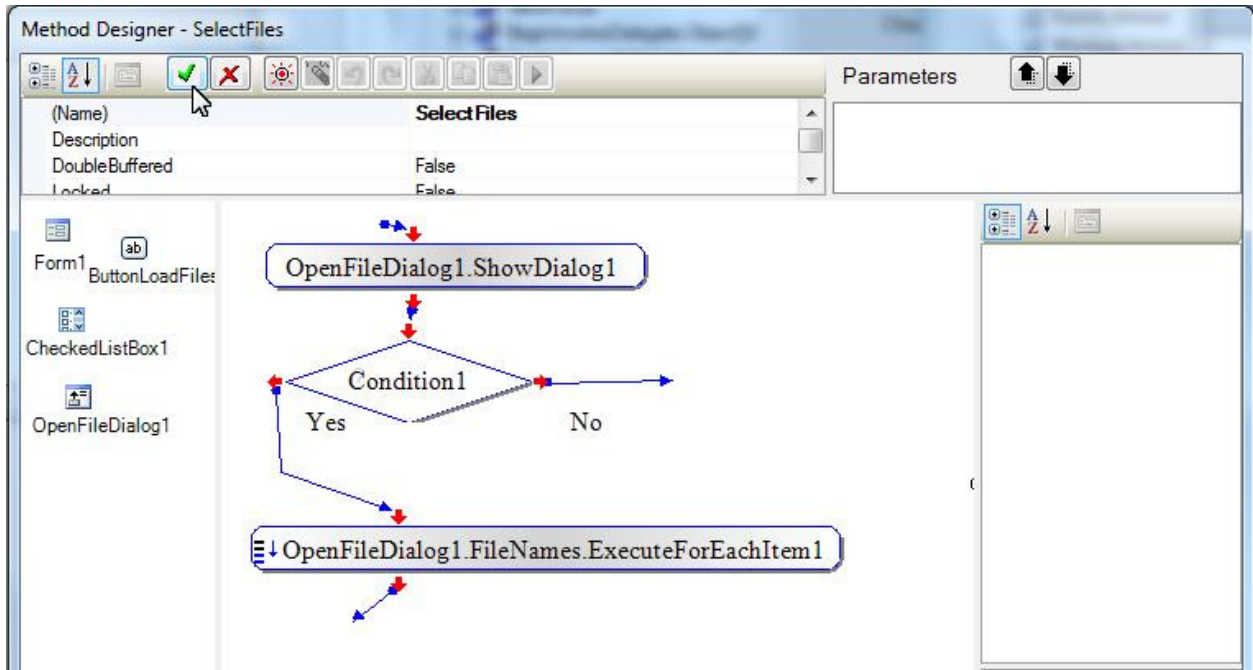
Method Designer - SelectFiles

Parameters

| (Name) | SelectFiles |
|---|---|
| Description | |
| DoubleBuffered | False |
| Locked | False |

Form1

ButtonLoadFiles

CheckedListBox1

OpenFileDialog1

OpenFileDialog1.ShowDialog1

Condition1

Yes

No

OpenFileDialog1.FileNames.ExecuteForEachItem1